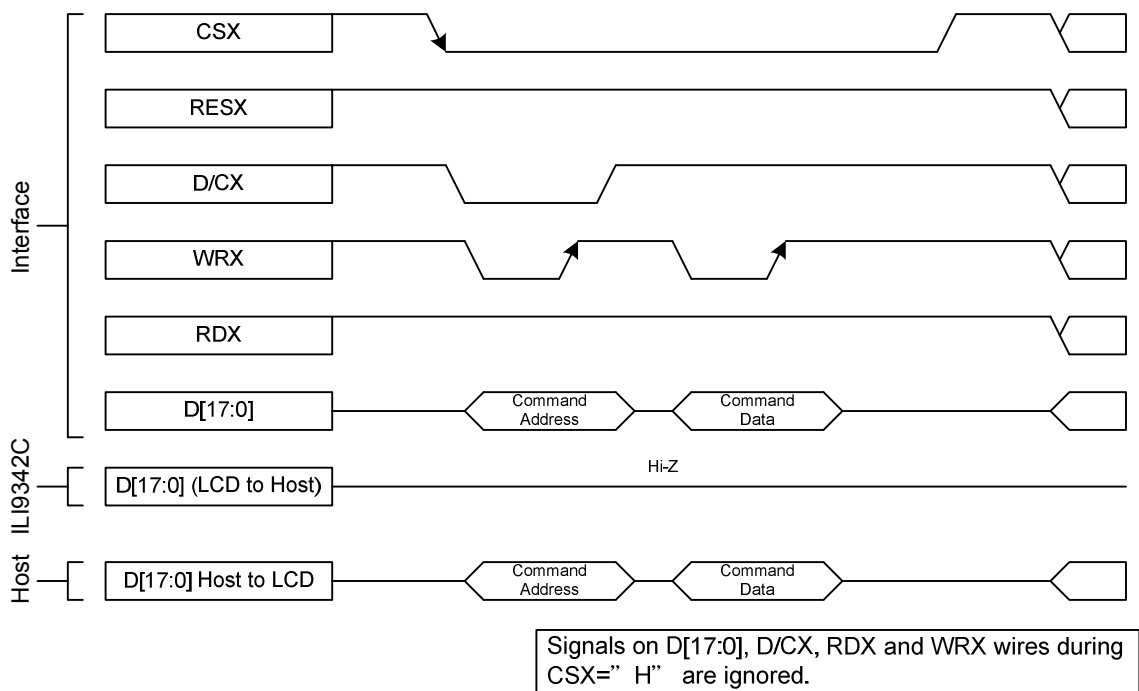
Interface

CSX

RESX

D/CX

WRX

RDX

D[17:0]

Command Address

Command Data

ILI9342C

D[17:0] (LCD to Host)

Hi-Z

Host

D[17:0] Host to LCD

Command Address

Command Data

Signals on D[17:0], D/CX, RDX and WRX wires during CSX=" H" are ignored.